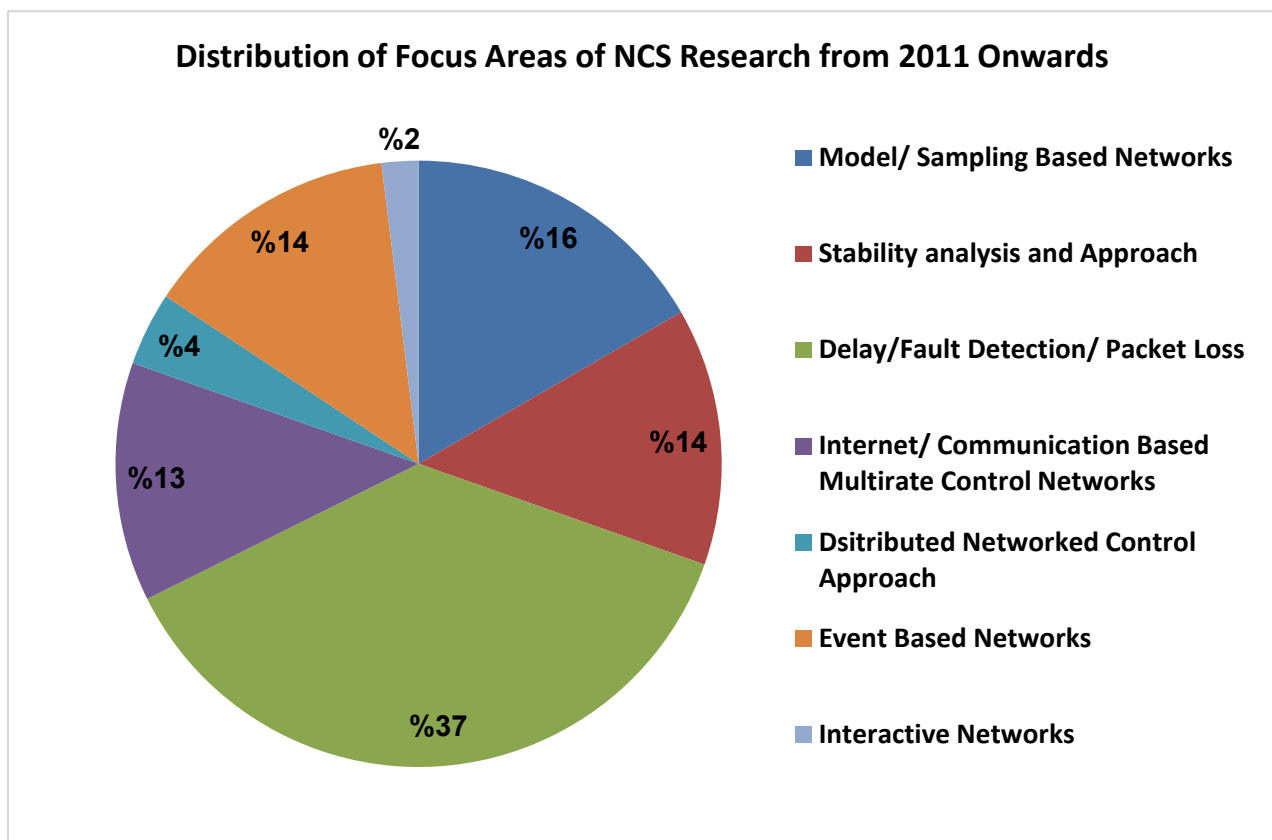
Distribution of Focus Areas of NCS Research from 2011 Onwards

%2
%16
%14
%4
%14
%13
%37

Model/ Sampling Based Networks
Stability analysis and Approach
Delay/Fault Detection/ Packet Loss
Internet/ Communication Based Multirate Control Networks
Dsitributed Networked Control Approach
Event Based Networks
Interactive Networks